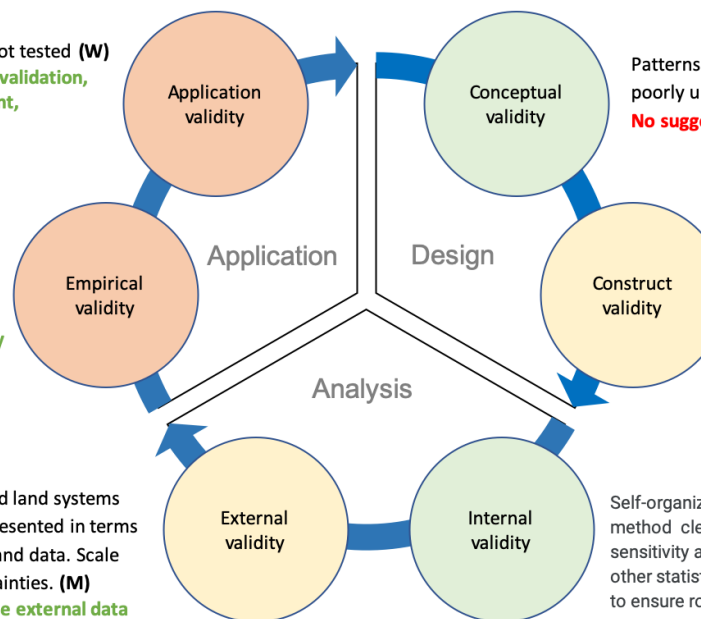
ot tested (W)
validation,
nt,

Application validity

Conceptual validity

Patterns
poorly u
No sugg

Empirical validity

Application

Design

Construct validity

y

Analysis

d land systems
esented in terms
and data. Scale
ainties. (M)
e external data

External validity

Internal validity

Self-organiz
method cle
sensitivity a
other statis
to ensure ro